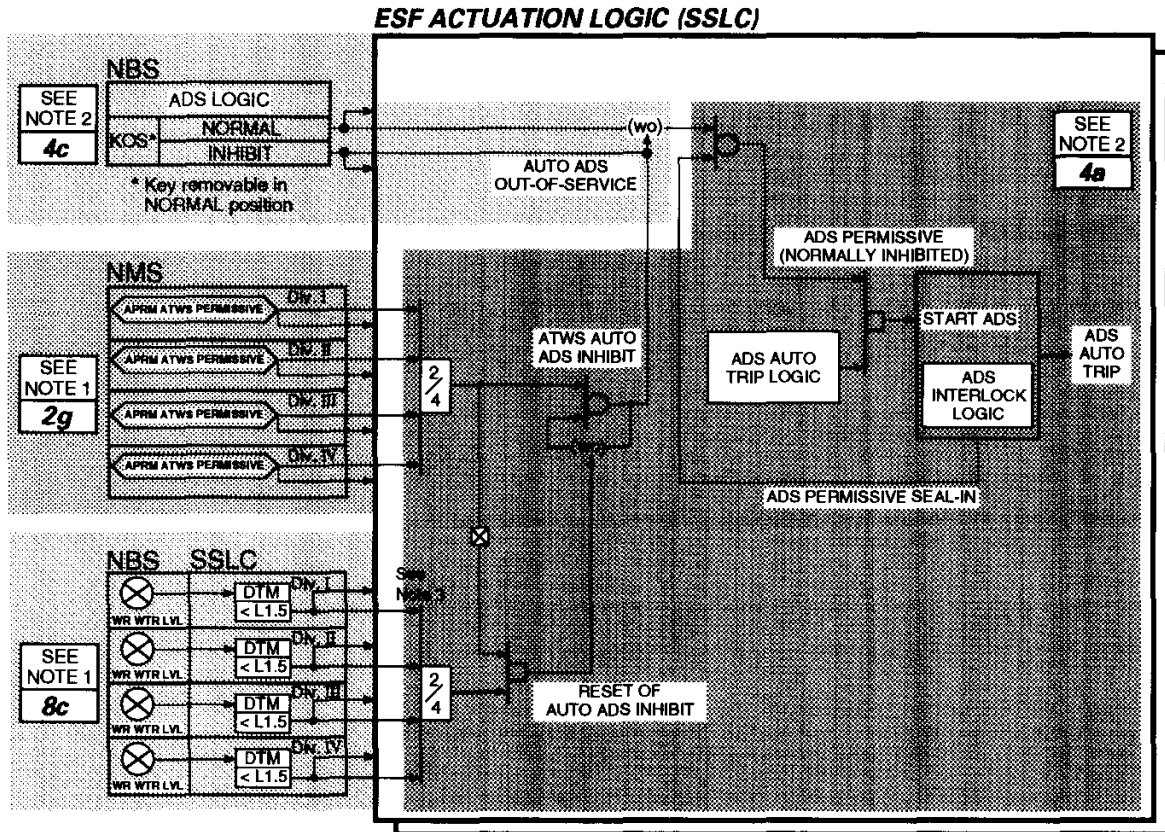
ESF ACTUATION LOGIC (SSLC)

NBS

SEE NOTE 2

4c

ADS LOGIC

KOS*

NORMAL

INHIBIT

* Key removable in NORMAL position

(wo)

AUTO ADS OUT-OF-SERVICE

SEE NOTE 2

4a

NMS

APRM ATWS PERMISSIVE

Div. I

APRM ATWS PERMISSIVE

Div. II

APRM ATWS PERMISSIVE

Div. III

APRM ATWS PERMISSIVE

Div. IV

SEE NOTE 1

2g

$\frac{2}{4}$

ATWS AUTO ADS INHIBIT

ADS PERMISSIVE (NORMALLY INHIBITED)

ADS AUTO TRIP LOGIC

START ADS

ADS INTERLOCK LOGIC

ADS AUTO TRIP

ADS PERMISSIVE SEAL-IN

NBS

SSLC

WR WTR LVL

DTM

< L1.5

Div. I

See Note 3

WR WTR LVL

DTM

< L1.5

Div. II

SEE NOTE 1

8c

WR WTR LVL

DTM

< L1.5

Div. III

WR WTR LVL

DTM

< L1.5

Div. IV

$\frac{2}{4}$

RESET OF AUTO ADS INHIBIT